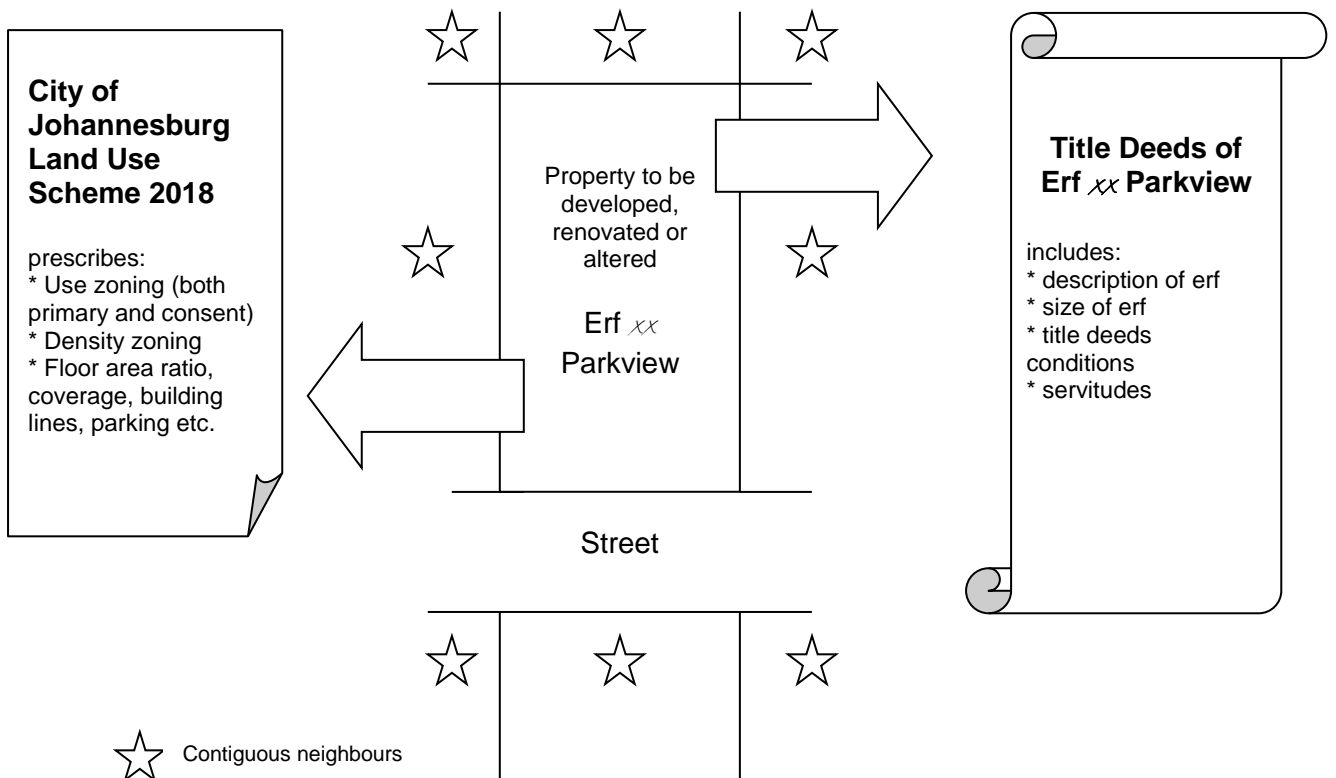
City of Johannesburg Land Use Scheme 2018

prescribes:
* Use zoning (both primary and consent)
* Density zoning
* Floor area ratio, coverage, building lines, parking etc.

Property to be developed, renovated or altered

Erf xx Parkview

Street

Title Deeds of Erf xx Parkview

includes:
* description of erf
* size of erf
* title deeds conditions
* servitudes

Contiguous neighbours